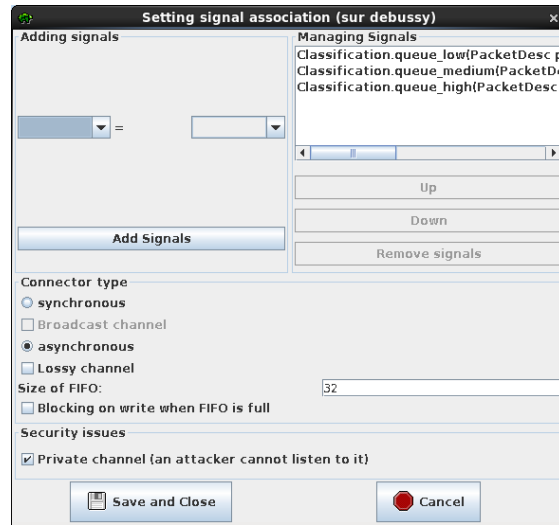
Setting signal association (sur debussy)

Adding signals

=

Add Signals

Managing Signals

Classification.queue_low(PacketDesc p
Classification.queue_medium(PacketDe
Classification.queue_high(PacketDesc

Up

Down

Remove signals

Connector type

synchronous

Broadcast channel

asynchronous

Lossy channel

Size of FIFO: 32

Blocking on write when FIFO is full

Security issues

Private channel (an attacker cannot listen to it)

Save and Close

Cancel